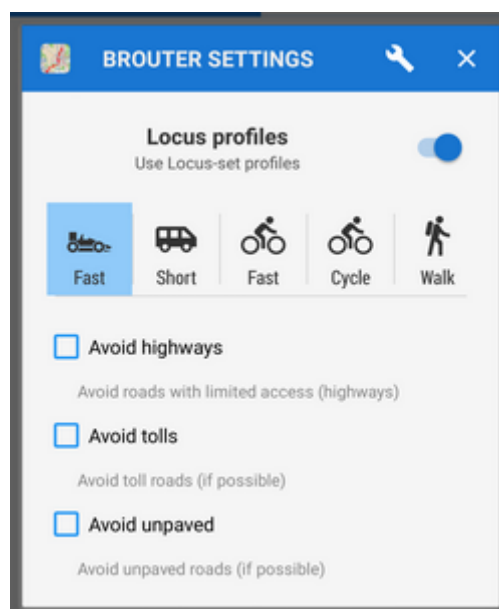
BROUTER SETTINGS

Locus profiles
Use Locus-set profiles

Fast
Short
Fast
Cycle
Walk

Avoid highways
Avoid roads with limited access (highways)

Avoid tolls
Avoid toll roads (if possible)

Avoid unpaved
Avoid unpaved roads (if possible)